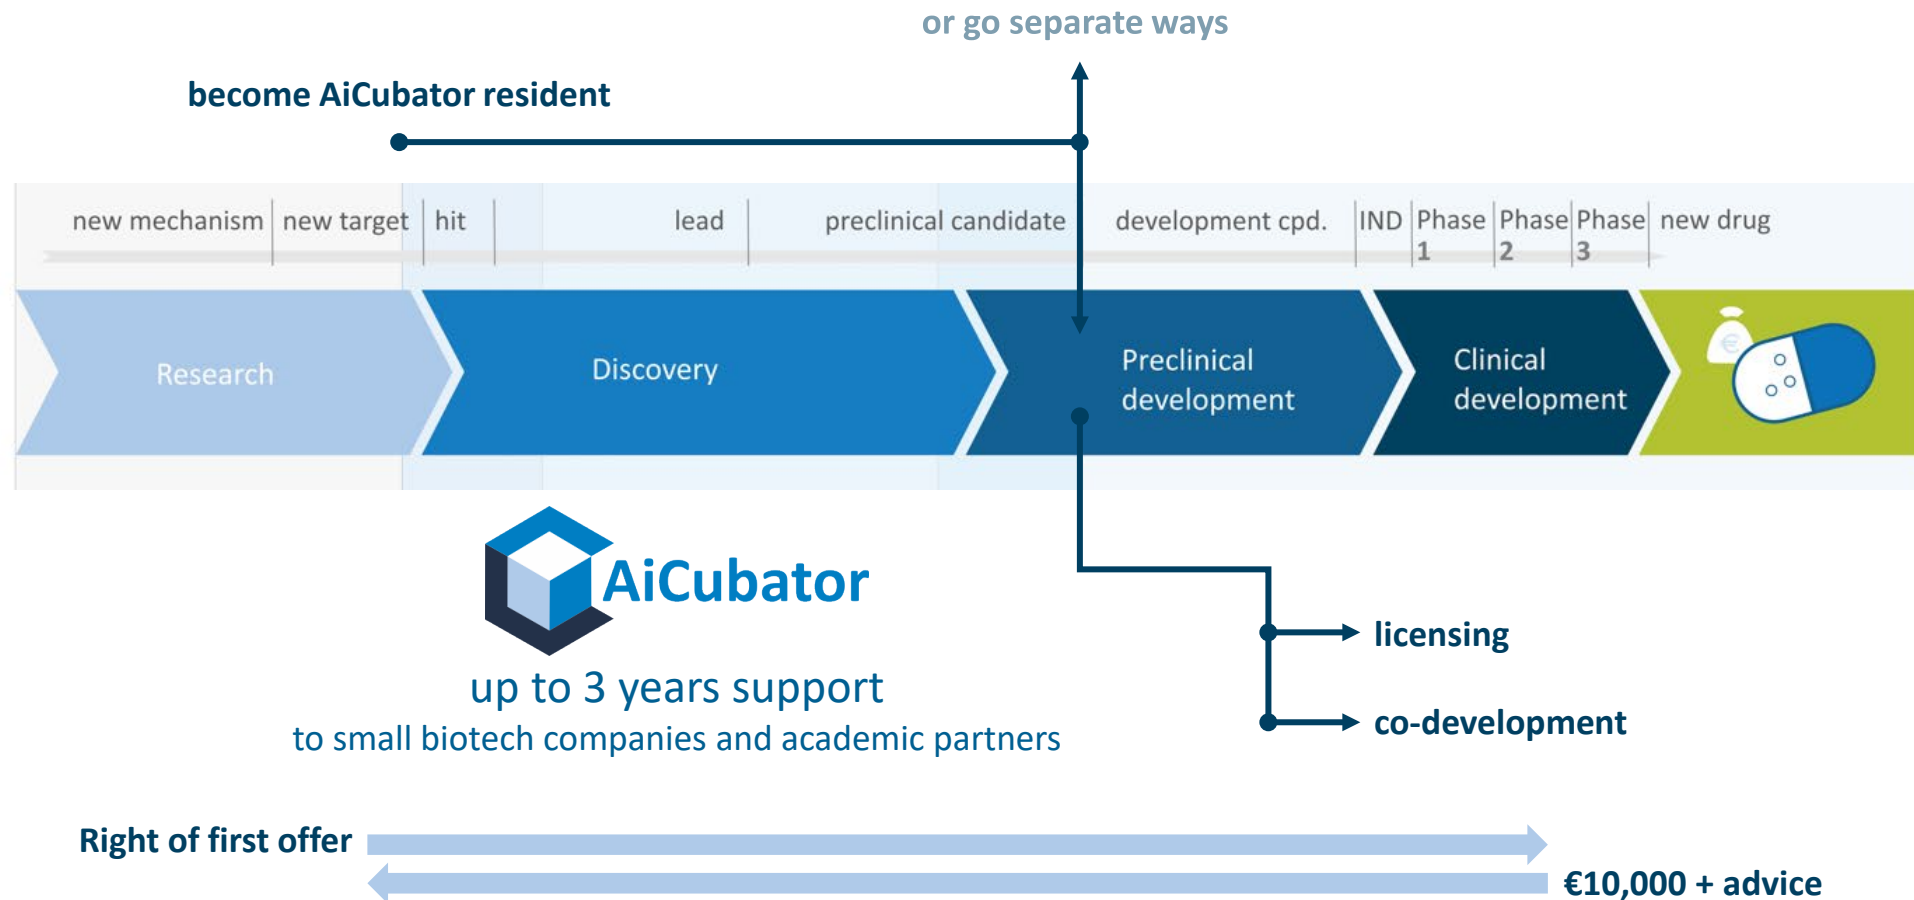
or go separate ways

become AiCubator resident

new mechanism | new target | hit | lead | preclinical candidate | development cpd. | IND | Phase 1 | Phase 2 | Phase 3 | new drug

Research

Discovery

Preclinical development

Clinical development

€

AiCubator

up to 3 years support

to small biotech companies and academic partners

licensing

co-development

Right of first offer

€10,000 + advice